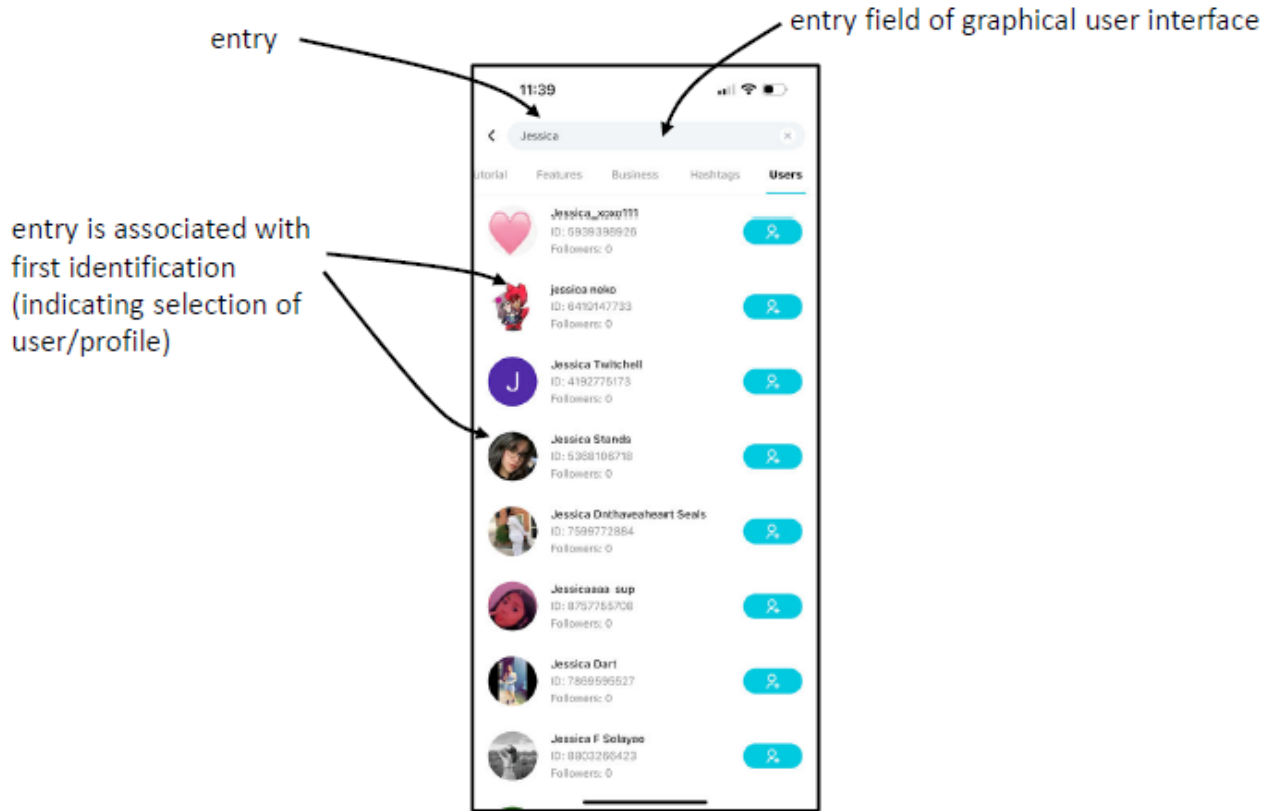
entry

entry field of graphical user interface

entry is associated with first identification (indicating selection of user/profile)

11:39

Jessica

utorial Features Business Hashtags Users

Jessica_xoxo111
ID: 5939398926
Followers: 0

jessica neko
ID: 6419147733
Followers: 0

J

Jessica Twitchell
ID: 4192775173
Followers: 0

Jessica Stands
ID: 5388106718
Followers: 0

Jessica Dnthaveaheart Seals
ID: 7599772884
Followers: 0

Jessicaaaa sup
ID: 8757755708
Followers: 0

Jessica Dart
ID: 7869595527
Followers: 0

Jessica F Solayee
ID: 8803266423
Followers: 0